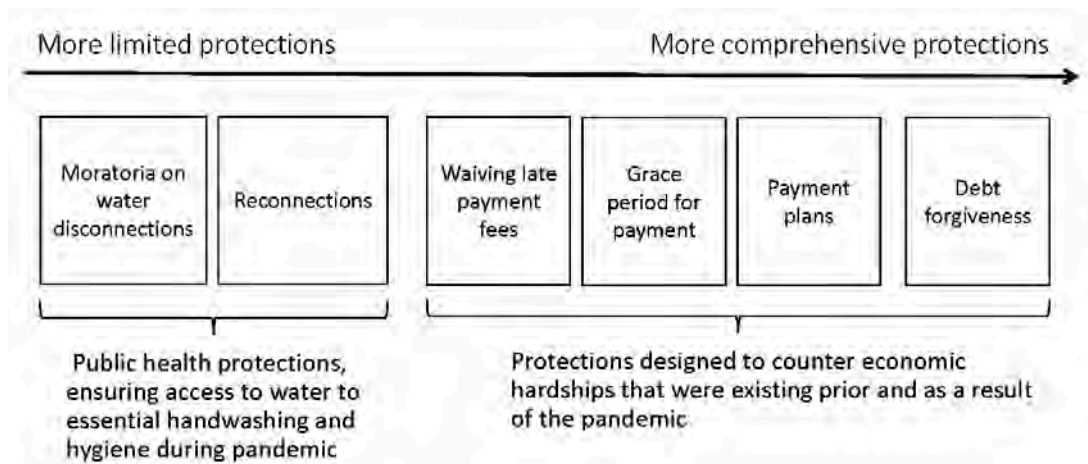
More limited protections

More comprehensive protections

Moratoria on water disconnections

Reconnections

Waiving late payment fees

Grace period for payment

Payment plans

Debt forgiveness

Public health protections, ensuring access to water to essential handwashing and hygiene during pandemic

Protections designed to counter economic hardships that were existing prior and as a result of the pandemic